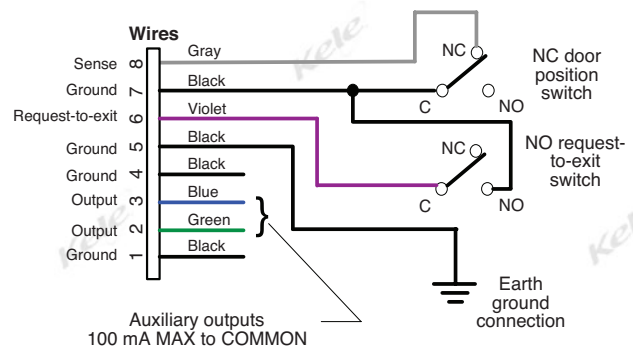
Wires

Sense 8 Gray
Ground 7 Black
Request-to-exit 6 Violet
Ground 5 Black
Ground 4 Black
Output 3 Blue
Output 2 Green
Ground 1 Black

NC
C
NO
NC door position switch

NC
C
NO
NO request-to-exit switch

Earth ground connection

Auxiliary outputs 100 mA MAX to COMMON

Kele
Kele
Kele